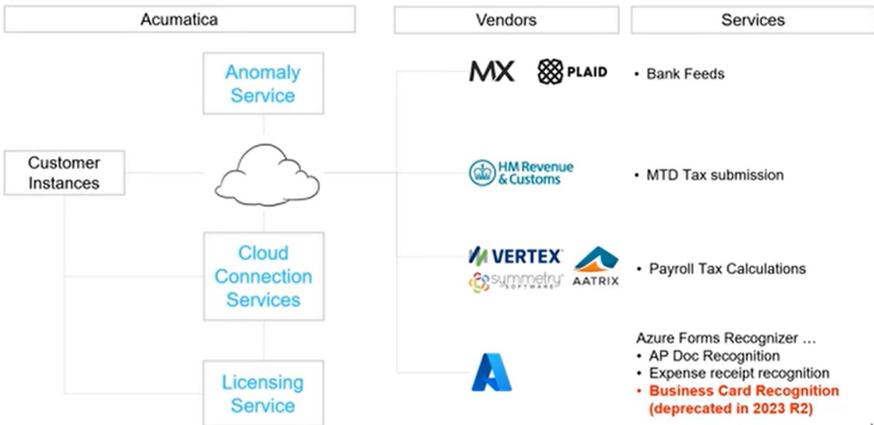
Acumatica

Vendors

Services

Anomaly Service

Customer Instances

Cloud Connection Services

Licensing Service

MX

PLAID

• Bank Feeds

HM Revenue & Customs

• MTD Tax submission

VERTEX

symmetry SOFTWARE

AATRIX

• Payroll Tax Calculations

Azure Forms Recognizer …
• AP Doc Recognition
• Expense receipt recognition
• Business Card Recognition (deprecated in 2023 R2)